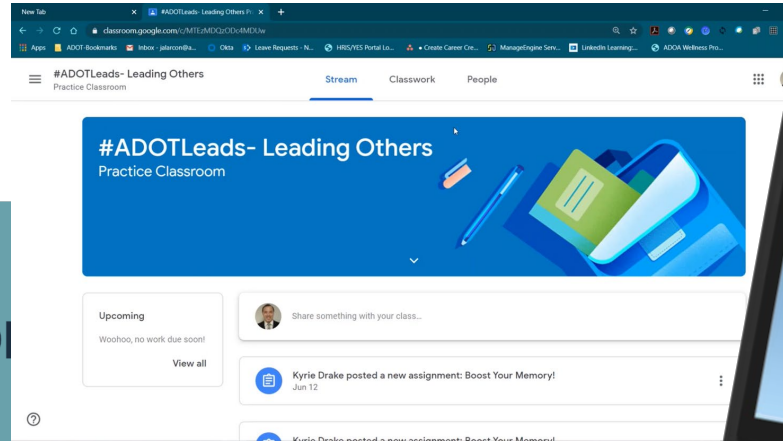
New Tab
#ADOTLeads- Leading Others Pr
classroom.google.com/c/MTEzMDQzODc4MDUw
Apps ADOT-Bookmarks Inbox - jalarcon@a... Okta Leave Requests - N... HRIS/YES Portal Lo... Create Career Cre... ManageEngine Serv... LinkedIn Learning:... ADOA Wellness Pro...

#ADOTLeads- Leading Others
Practice Classroom
Stream Classwork People

#ADOTLeads- Leading Others
Practice Classroom

Upcoming
Woohoo, no work due soon!
View all

Share something with your class...

Kyrie Drake posted a new assignment: Boost Your Memory!
Jun 12

Kyrie Drake posted a new assignment: Boost Your Memory!